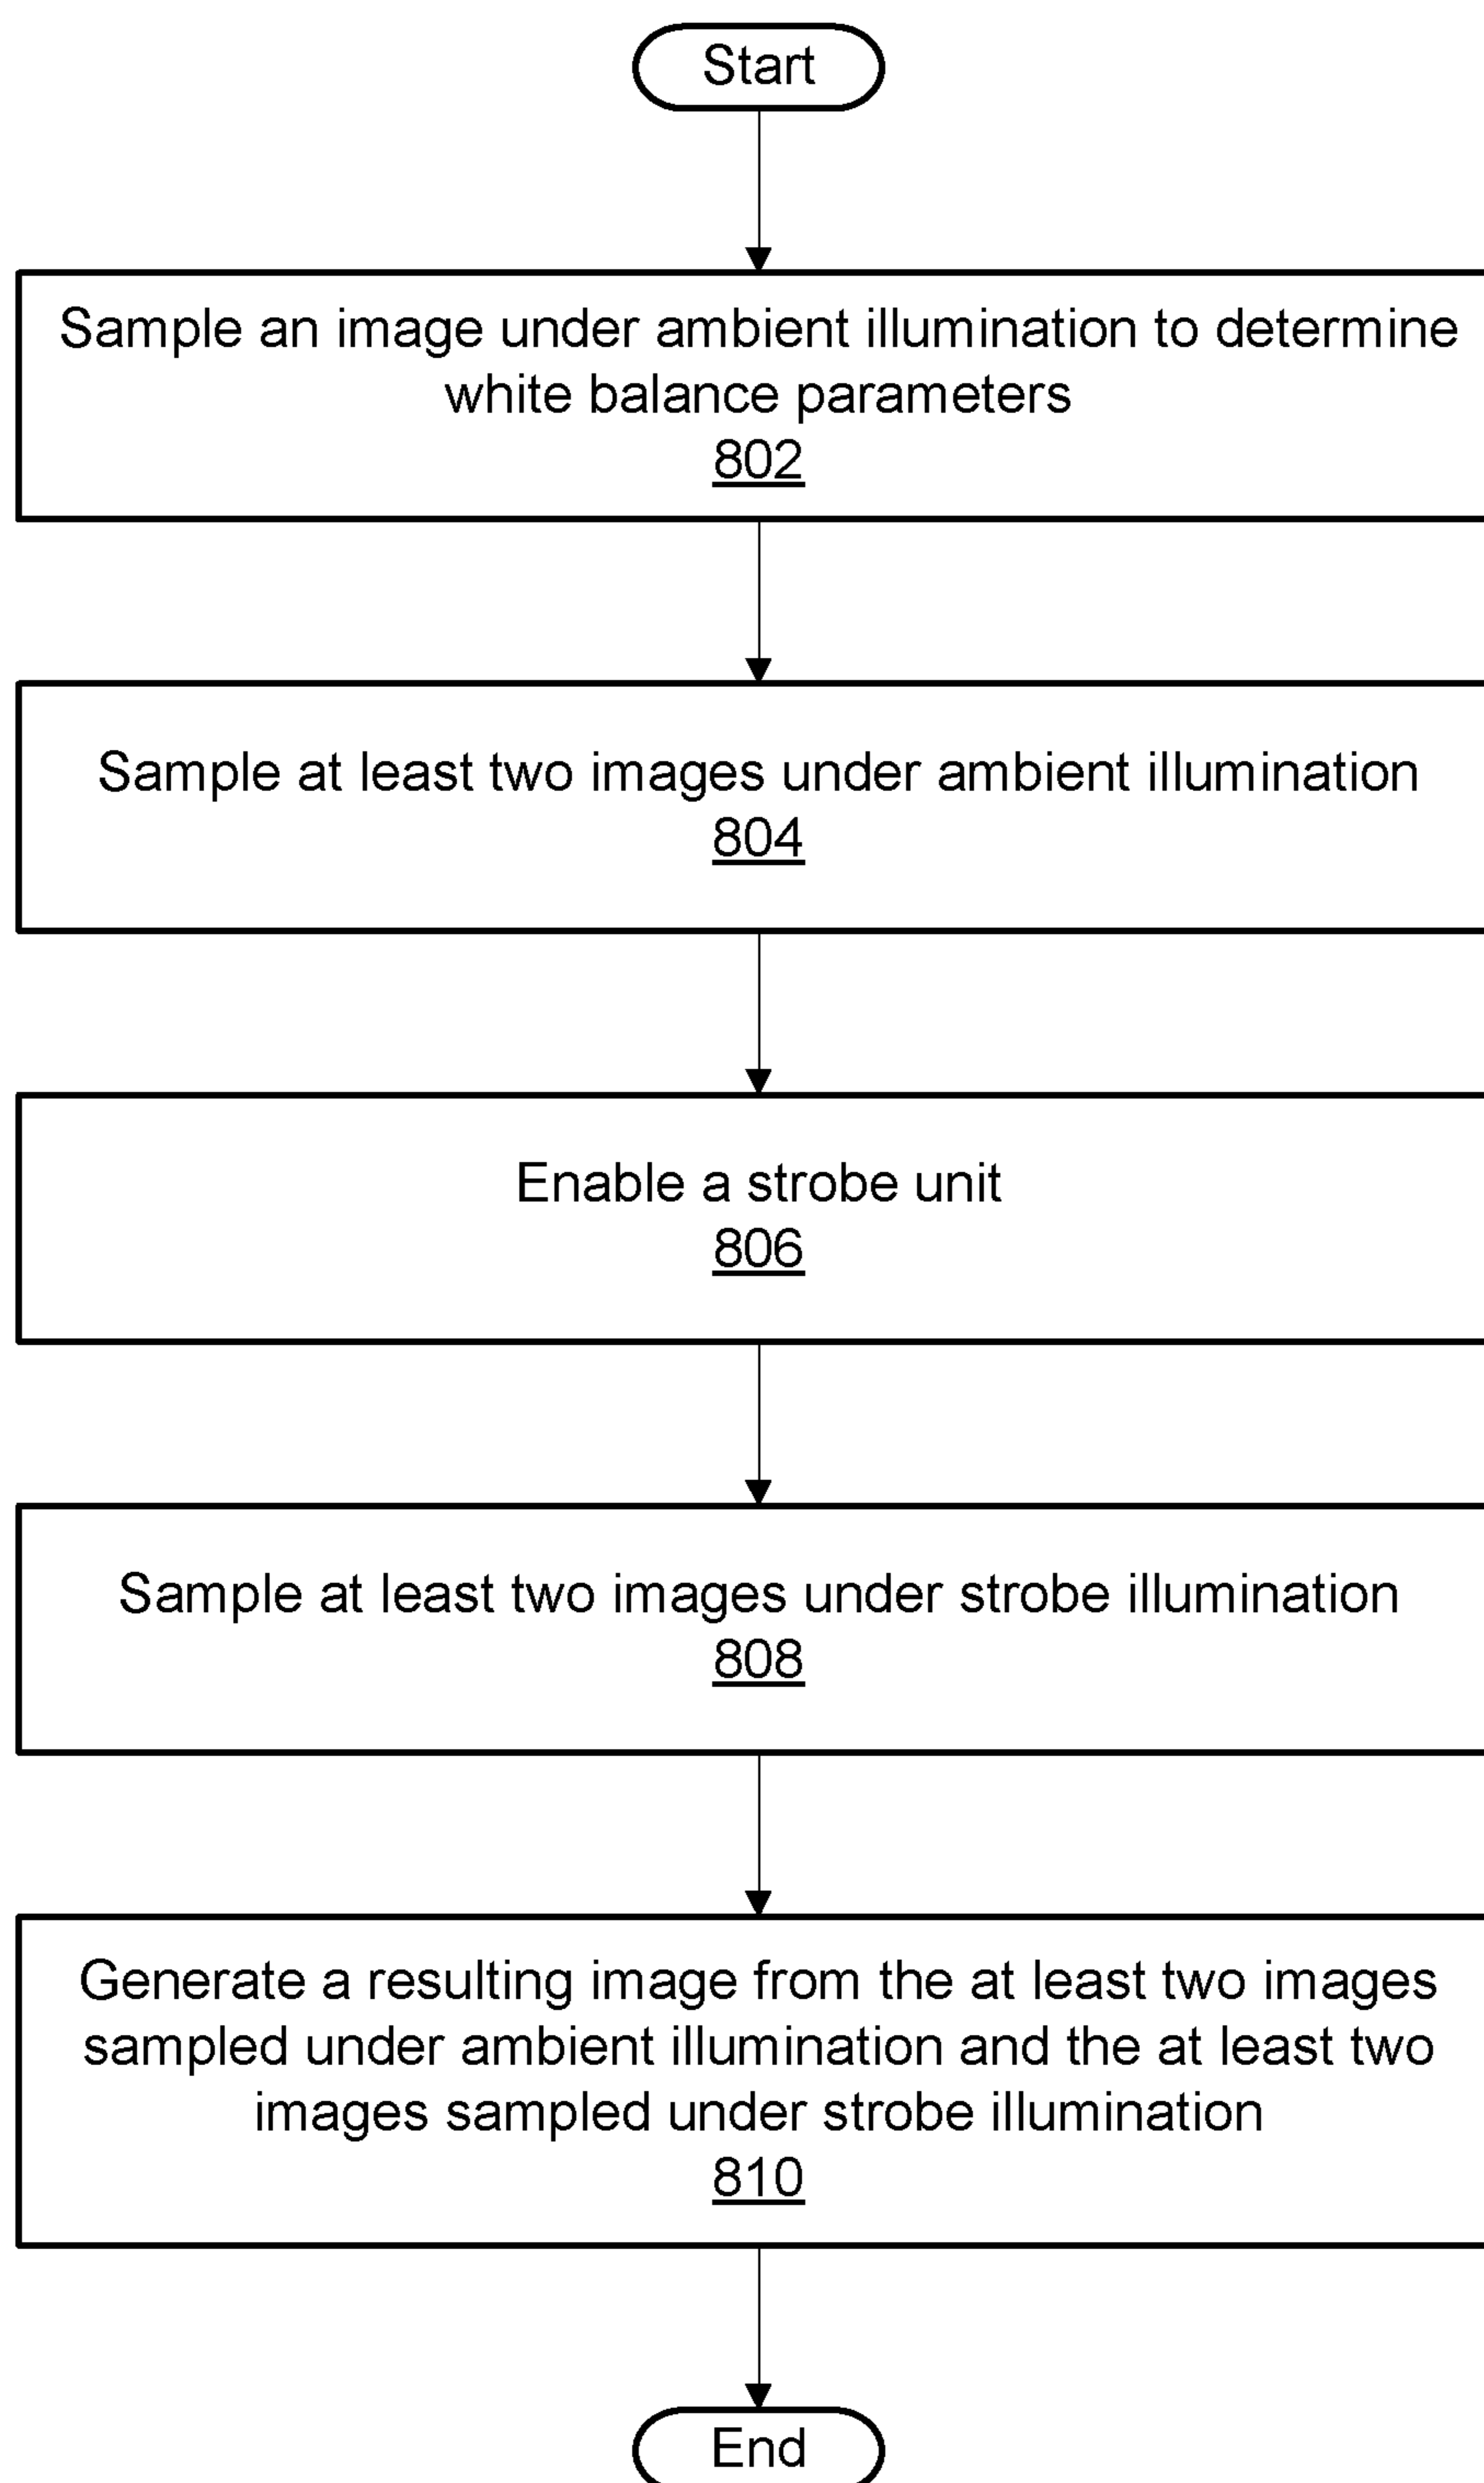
Start

Sample an image under ambient illumination to determine white balance parameters
802

Sample at least two images under ambient illumination
804

Enable a strobe unit
806

Sample at least two images under strobe illumination
808

Generate a resulting image from the at least two images sampled under ambient illumination and the at least two images sampled under strobe illumination
810

End